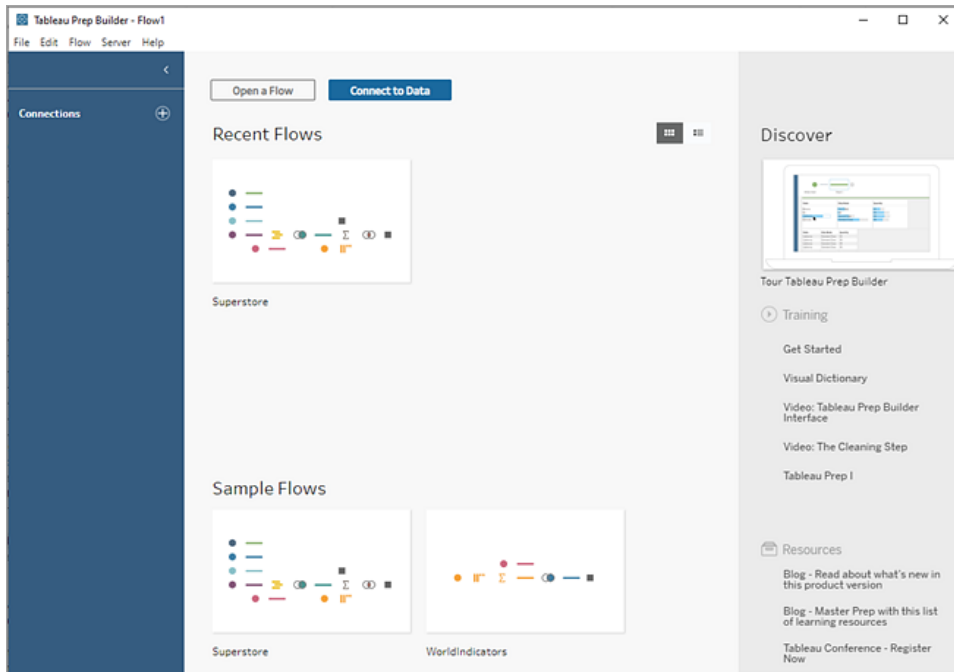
Tableau Prep Builder - Flow1

File Edit Flow Server Help

Connections

Open a Flow

Connect to Data

Recent Flows

Superstore

Sample Flows

Superstore

WorldIndicators

Discover

Tour Tableau Prep Builder

Training

Get Started

Visual Dictionary

Video: Tableau Prep Builder Interface

Video: The Cleaning Step

Tableau Prep I

Resources

Blog - Read about what's new in this product version

Blog - Master Prep with this list of learning resources

Tableau Conference - Register Now